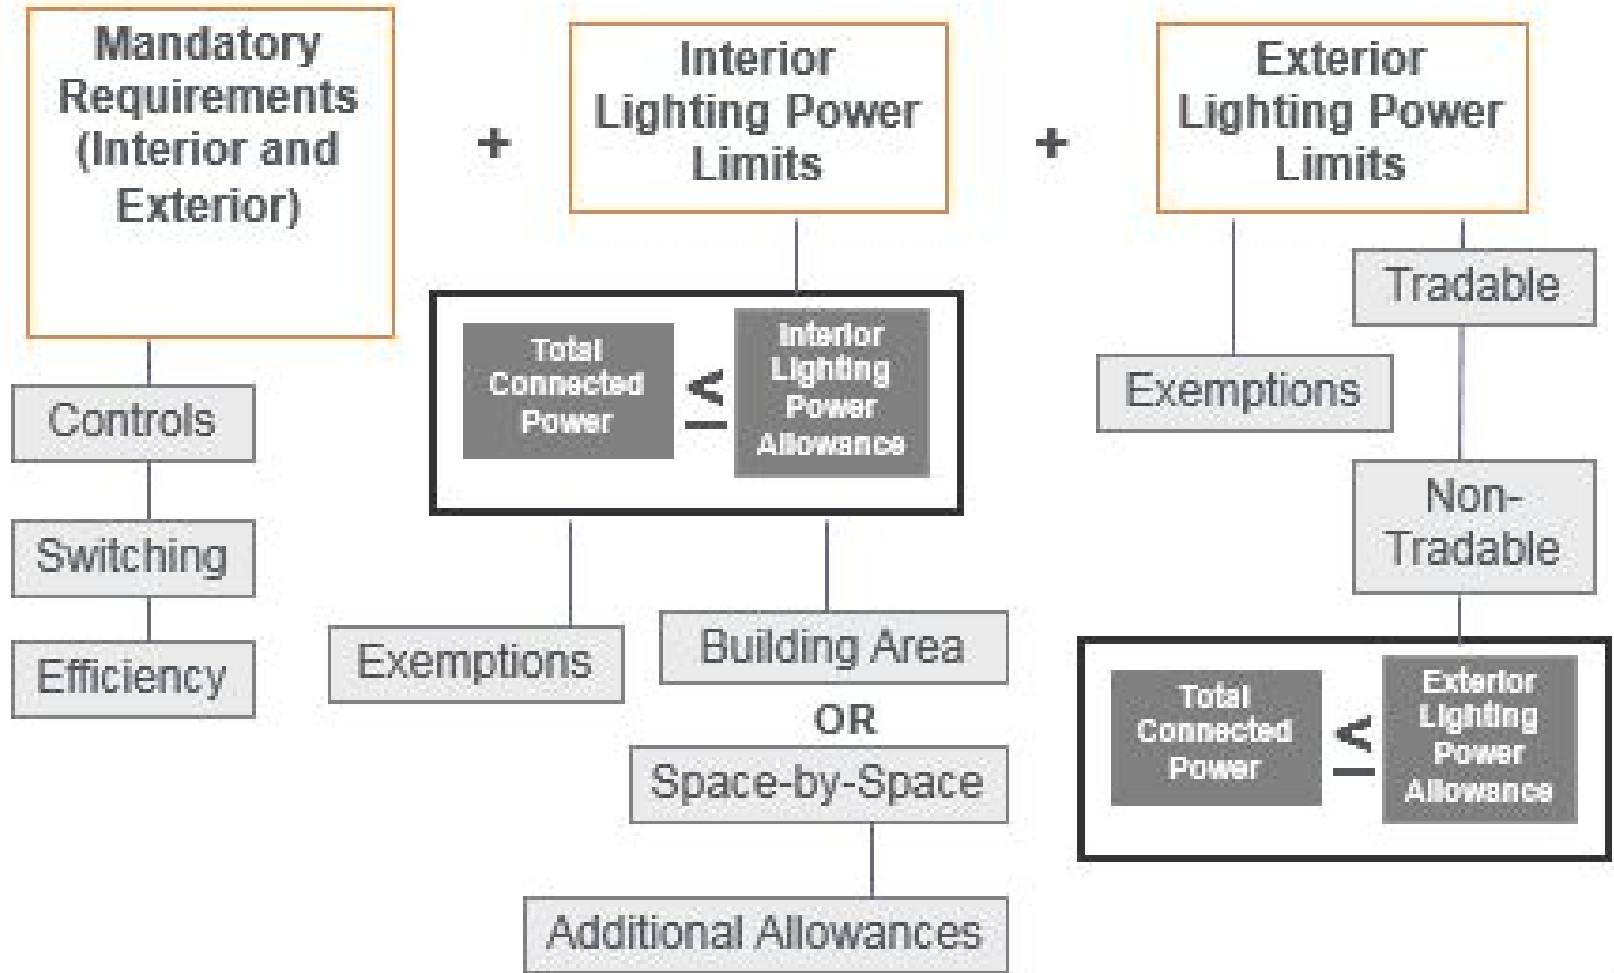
Mandatory Requirements (Interior and Exterior)

+

Interior Lighting Power Limits

+

Exterior Lighting Power Limits

Controls

Switching

Efficiency

Total Connected Power $\leq$ Interior Lighting Power Allowance

Exemptions

Building Area

OR

Space-by-Space

Additional Allowances

Tradable

Exemptions

Non-Tradable

Total Connected Power $\leq$ Exterior Lighting Power Allowance